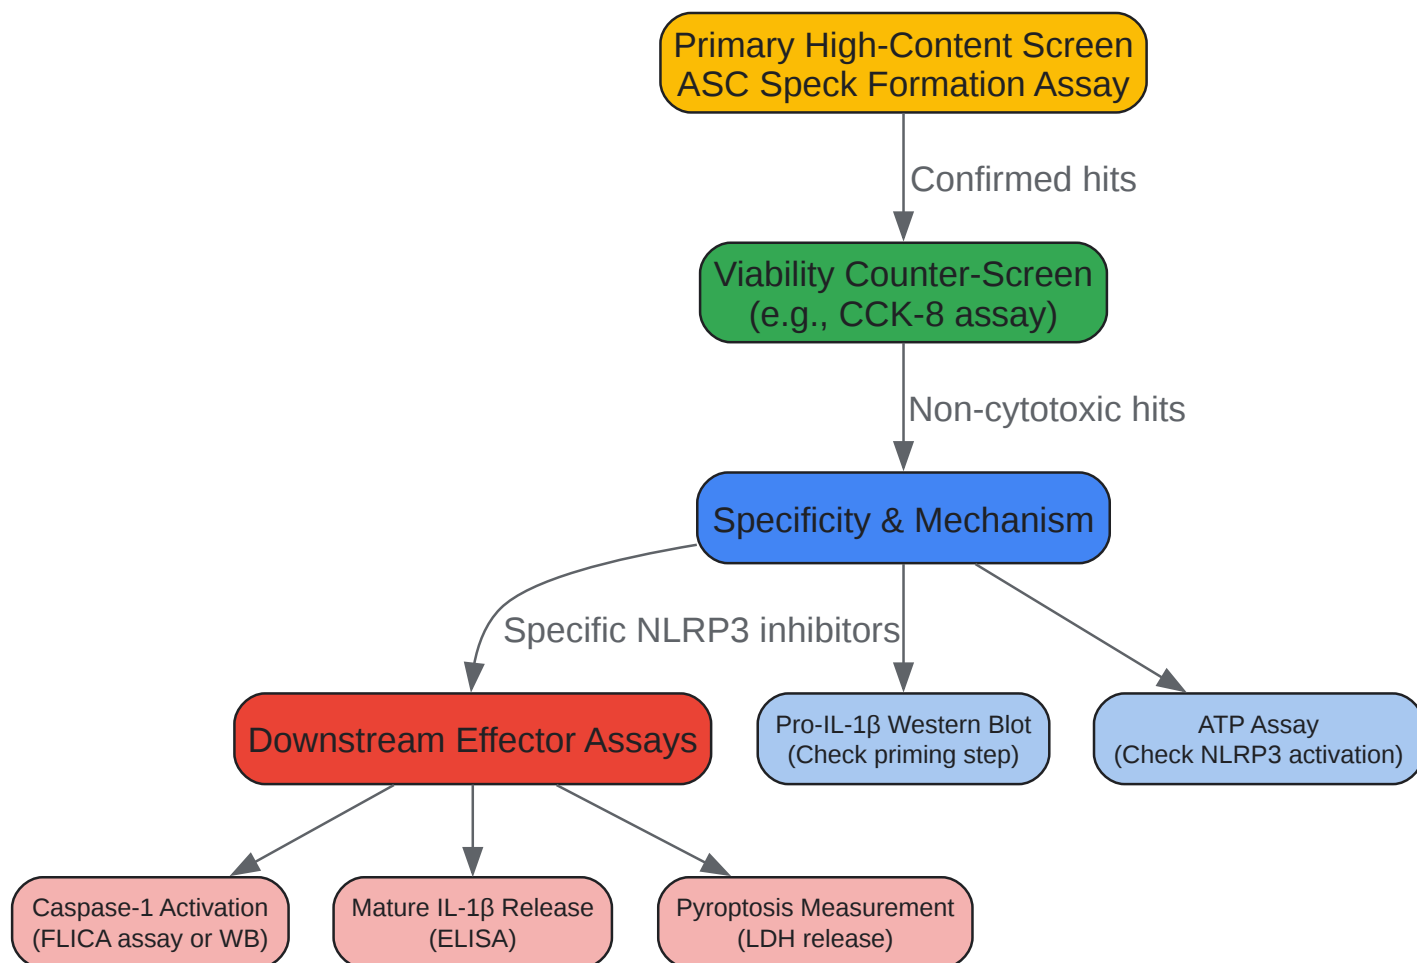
Primary High-Content Screen
ASC Speck Formation Assay

Confirmed hits

Viability Counter-Screen
(e.g., CCK-8 assay)

Non-cytotoxic hits

Specificity & Mechanism

Specific NLRP3 inhibitors

Downstream Effector Assays

Pro-IL-1β Western Blot
(Check priming step)

ATP Assay
(Check NLRP3 activation)

Caspase-1 Activation
(FLICA assay or WB)

Mature IL-1β Release
(ELISA)

Pyroptosis Measurement
(LDH release)